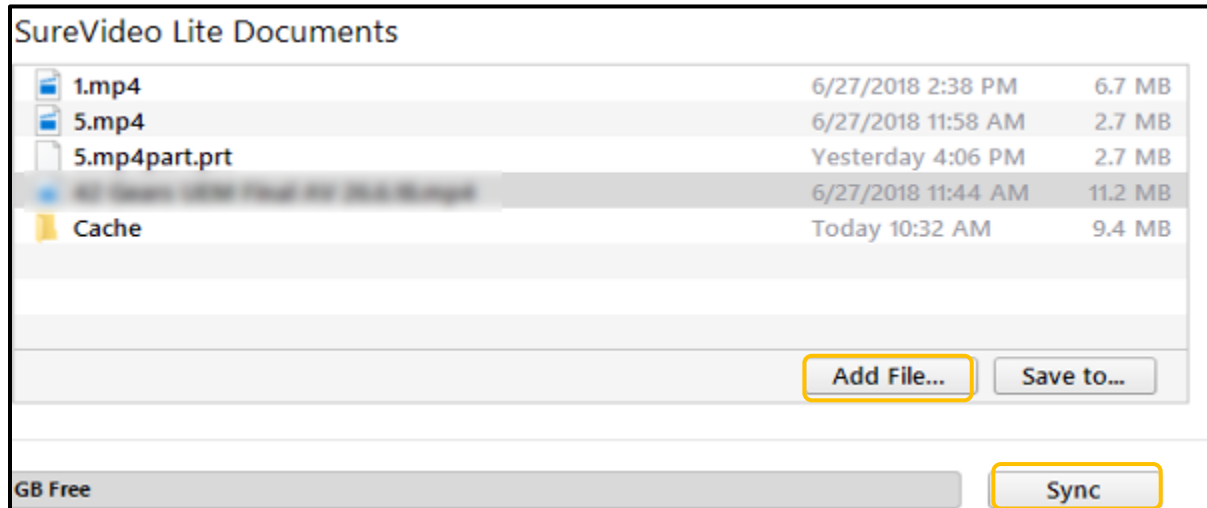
SureVideo Lite Documents

| | | |
|---|---|---|
| 1.mp4 | 6/27/2018 2:38 PM | 6.7 MB |
| 5.mp4 | 6/27/2018 11:58 AM | 2.7 MB |
| 5.mp4part.prt | Yesterday 4:06 PM | 2.7 MB |
| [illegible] | 6/27/2018 11:44 AM | 11.2 MB |
| Cache | Today 10:32 AM | 9.4 MB |

Add File...
Save to...

GB Free
Sync